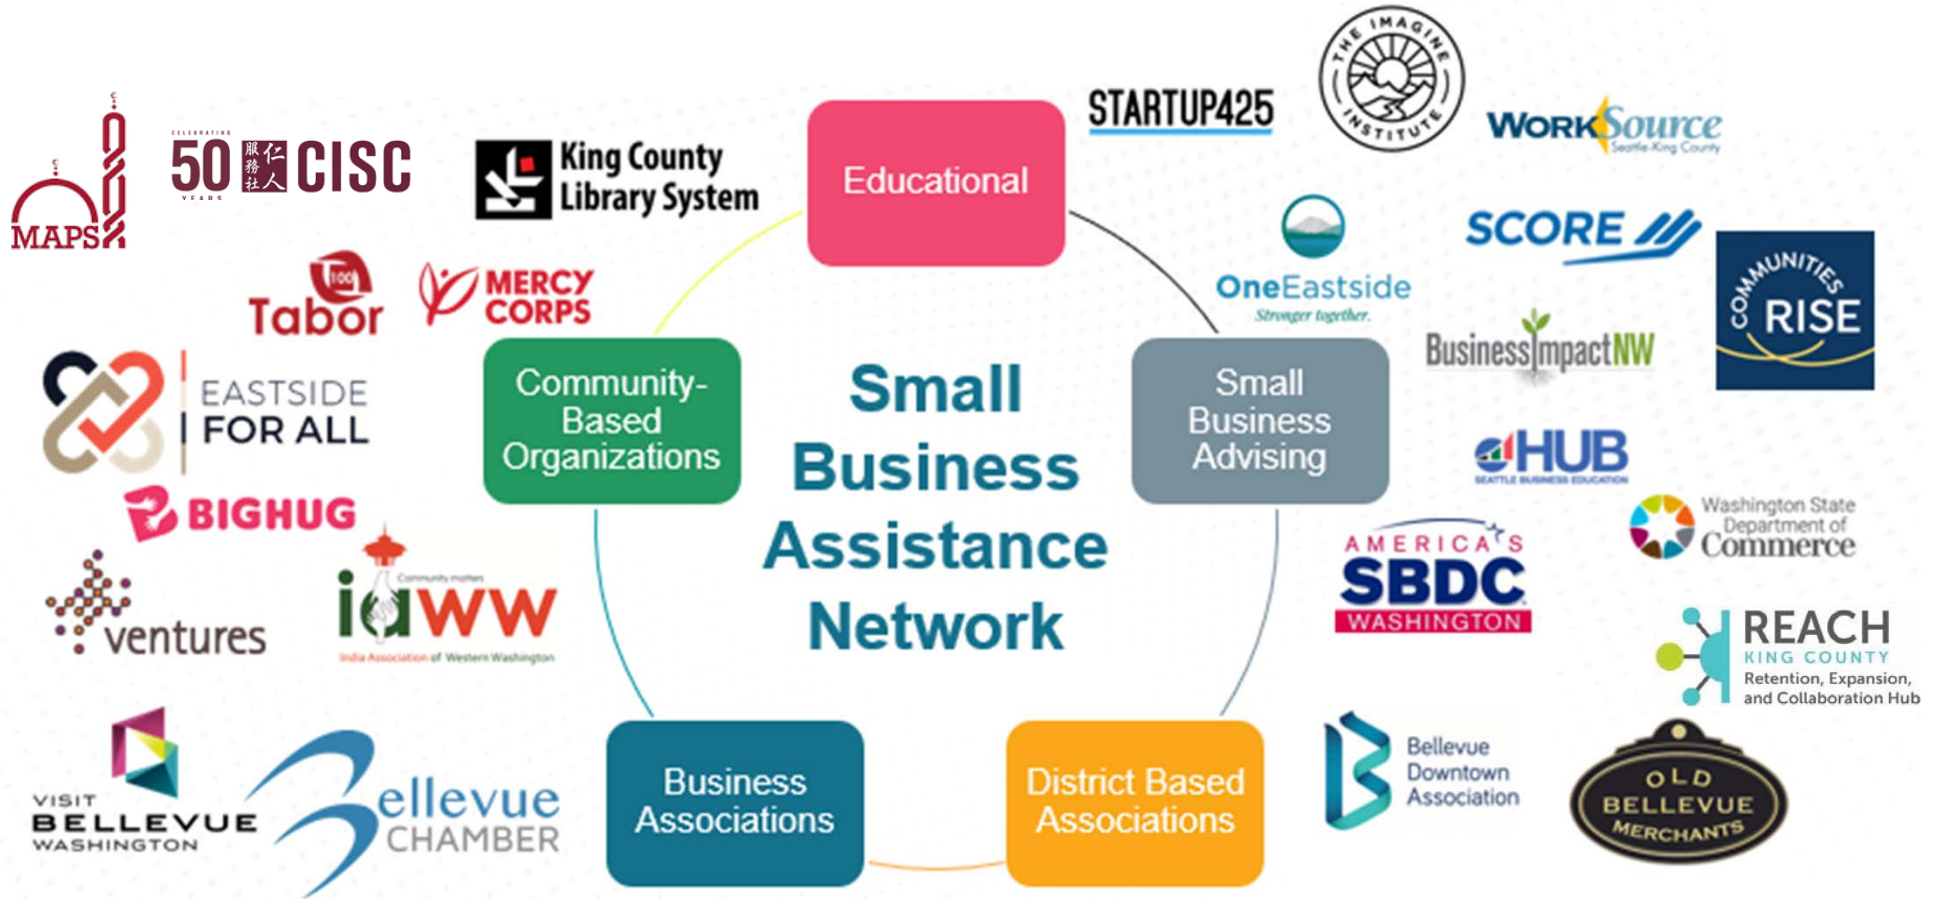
MAPS

CELEBRATING 50 YEARS 服務社人仁 CISC

King County Library System

Educational

STARTUP425

THE IMAGINE INSTITUTE

WorkSource Seattle-King County

SCORE

OneEastside Stronger together.

COMMUNITIES RISE

Tabor 100

MERCY CORPS

BusinessImpactNW

EASTSIDE FOR ALL

Community-Based Organizations

Small Business Assistance Network

Small Business Advising

HUB SEATTLE BUSINESS EDUCATION

BIGHUG

Washington State Department of Commerce

AMERICA'S SBDC WASHINGTON

ventures

Community matters iaww India Association of Western Washington

REACH KING COUNTY Retention, Expansion, and Collaboration Hub

VISIT BELLEVUE WASHINGTON

Bellevue CHAMBER

Business Associations

District Based Associations

Bellevue Downtown Association

OLD BELLEVUE MERCHANTS